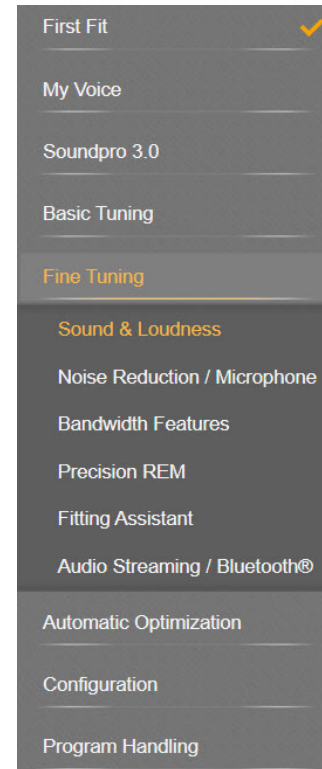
First Fit

My Voice

Soundpro 3.0

Basic Tuning

Fine Tuning

Sound & Loudness

Noise Reduction / Microphone

Bandwidth Features

Precision REM

Fitting Assistant

Audio Streaming / Bluetooth®

Automatic Optimization

Configuration

Program Handling